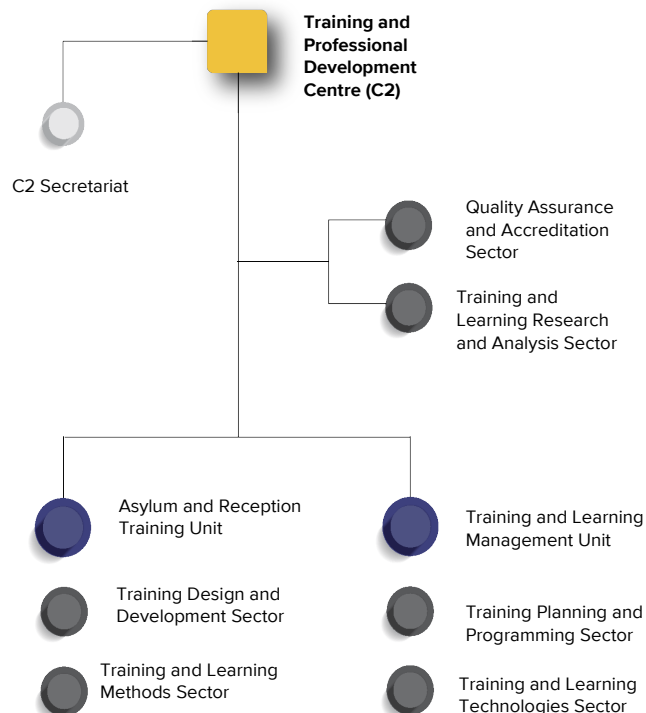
**Training and Professional Development Centre (C2)**

C2 Secretariat

Quality Assurance and Accreditation Sector

Training and Learning Research and Analysis Sector

Asylum and Reception Training Unit

Training Design and Development Sector

Training and Learning Methods Sector

Training and Learning Management Unit

Training Planning and Programming Sector

Training and Learning Technologies Sector